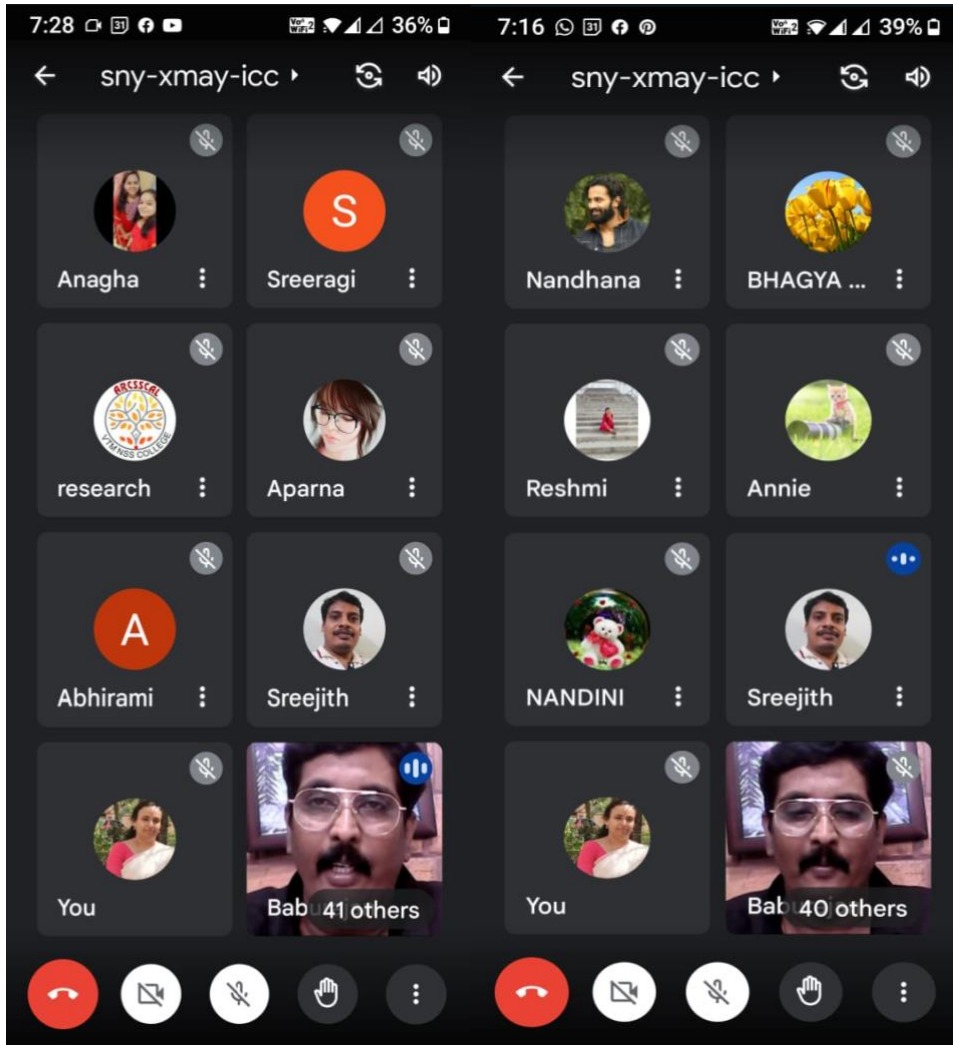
7:28 31 36%

sny-xmay-icc

Anagha

S

Sreeragi

ARCSSCAL VTMNSS COLLEGE

research

Aparna

A

Abhirami

Sreejith

You

Bab 41 others

7:16 31 39%

sny-xmay-icc

Nandhana

BHAGYA ...

Reshmi

Annie

NANDINI

Sreejith

You

Bab 40 others